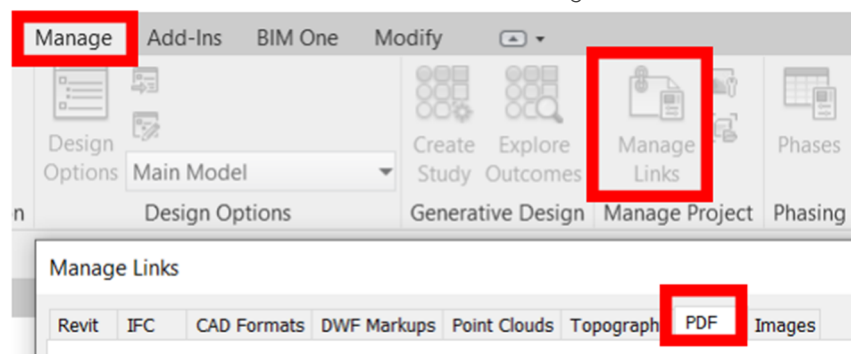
Manage Add-Ins BIM One Modify

Design Options Main Model

Create Study Explore Outcomes

Manage Links

Phases

n Design Options Generative Design Manage Project Phasing

Manage Links

Revit IFC CAD Formats DWF Markups Point Clouds Topograph PDF Images